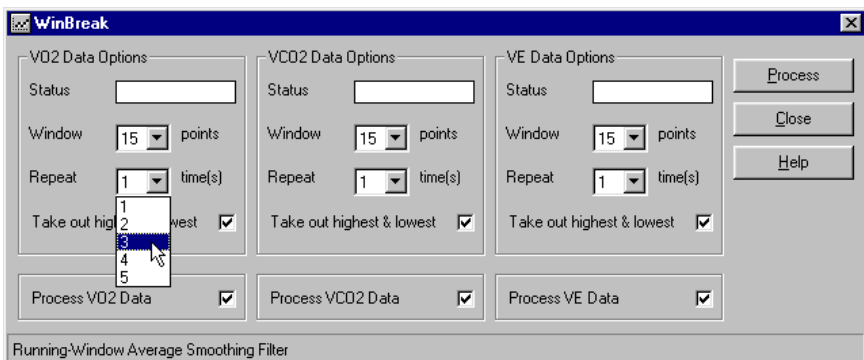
WinBreak

VO2 Data Options
Status
Window 15 points
Repeat 1 time(s)
1
2
3
4
5
Take out hig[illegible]west

VCO2 Data Options
Status
Window 15 points
Repeat 1 time(s)
Take out highest & lowest

VE Data Options
Status
Window 15 points
Repeat 1 time(s)
Take out highest & lowest

Process
Close
Help

Process VO2 Data
Process VCO2 Data
Process VE Data

Running-Window Average Smoothing Filter